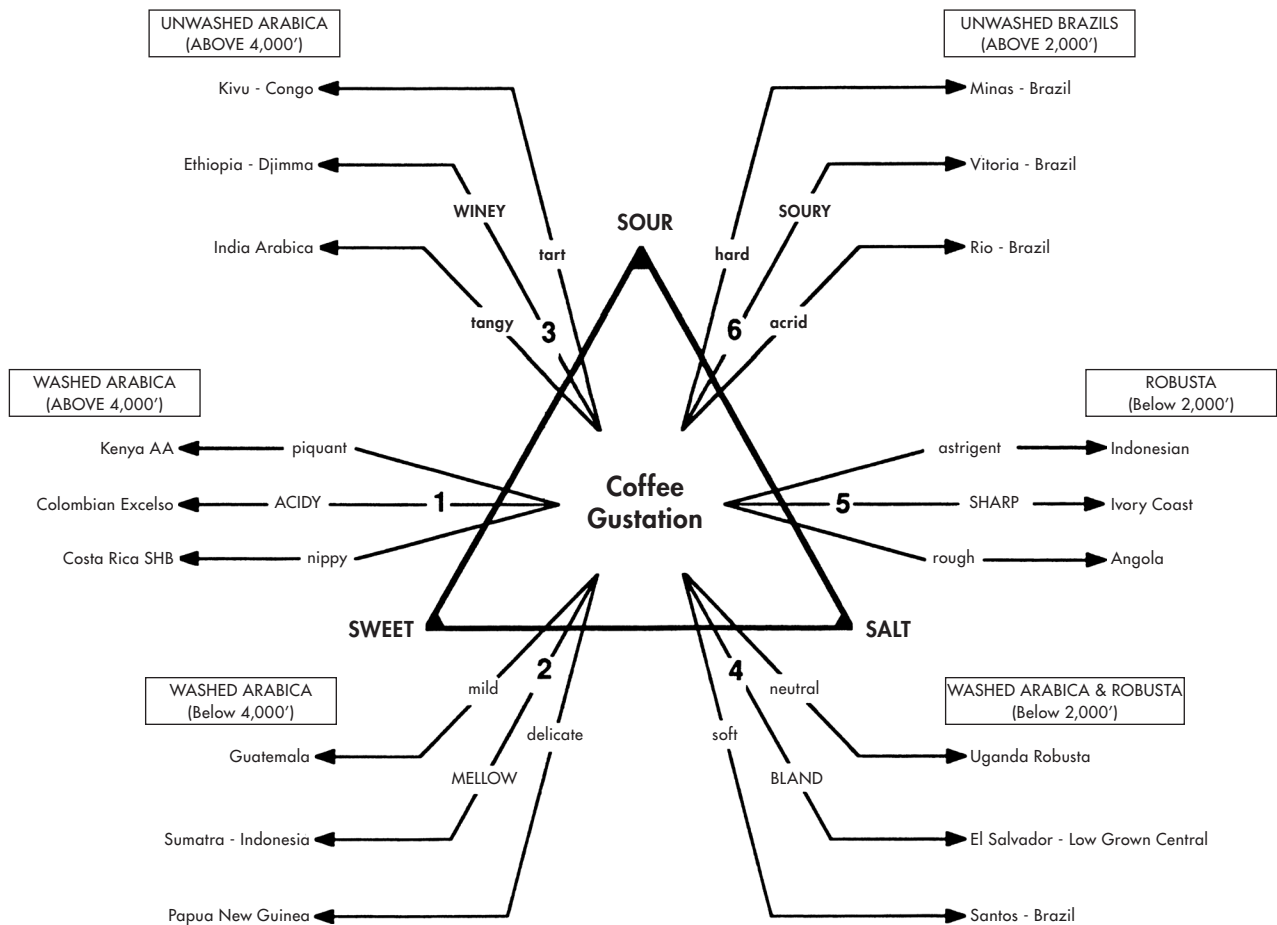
UNWASHED ARABICA
(ABOVE 4,000′)

Kivu - Congo

Ethiopia - Djimma

India Arabica

WINEY

tart

tangy

3

SOUR

UNWASHED BRAZILS
(ABOVE 2,000′)

Minas - Brazil

Vitoria - Brazil

Rio - Brazil

SOURY

hard

acrid

6

WASHED ARABICA
(ABOVE 4,000′)

Kenya AA

Colombian Excelso

Costa Rica SHB

piquant

ACIDY

nippy

1

Coffee
Gustation

ROBUSTA
(Below 2,000′)

astrigent

SHARP

rough

5

Indonesian

Ivory Coast

Angola

SWEET

SALT

WASHED ARABICA
(Below 4,000′)

mild

2

delicate

MELLOW

Guatemala

Sumatra - Indonesia

Papua New Guinea

4

neutral

soft

BLAND

WASHED ARABICA & ROBUSTA
(Below 2,000′)

Uganda Robusta

El Salvador - Low Grown Central

Santos - Brazil